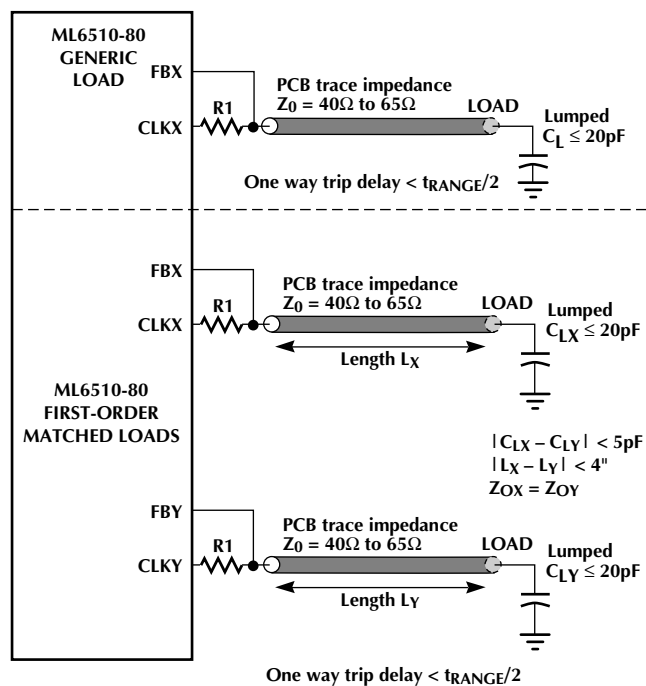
ML6510-80
GENERIC
LOAD

FBX

CLKX

R1

PCB trace impedance
$Z_0 = 40\Omega$ to $65\Omega$

LOAD

Lumped
$C_L \leq 20pF$

One way trip delay < $t_{RANGE}/2$

FBX

CLKX

R1

PCB trace impedance
$Z_0 = 40\Omega$ to $65\Omega$

LOAD

Lumped
$C_{LX} \leq 20pF$

Length $L_X$

ML6510-80
FIRST-ORDER
MATCHED LOADS

$|C_{LX} - C_{LY}| < 5pF$
$|L_X - L_Y| < 4"$
$Z_{OX} = Z_{OY}$

FBY

CLKY

R1

PCB trace impedance
$Z_0 = 40\Omega$ to $65\Omega$

LOAD

Lumped
$C_{LY} \leq 20pF$

Length $L_Y$

One way trip delay < $t_{RANGE}/2$